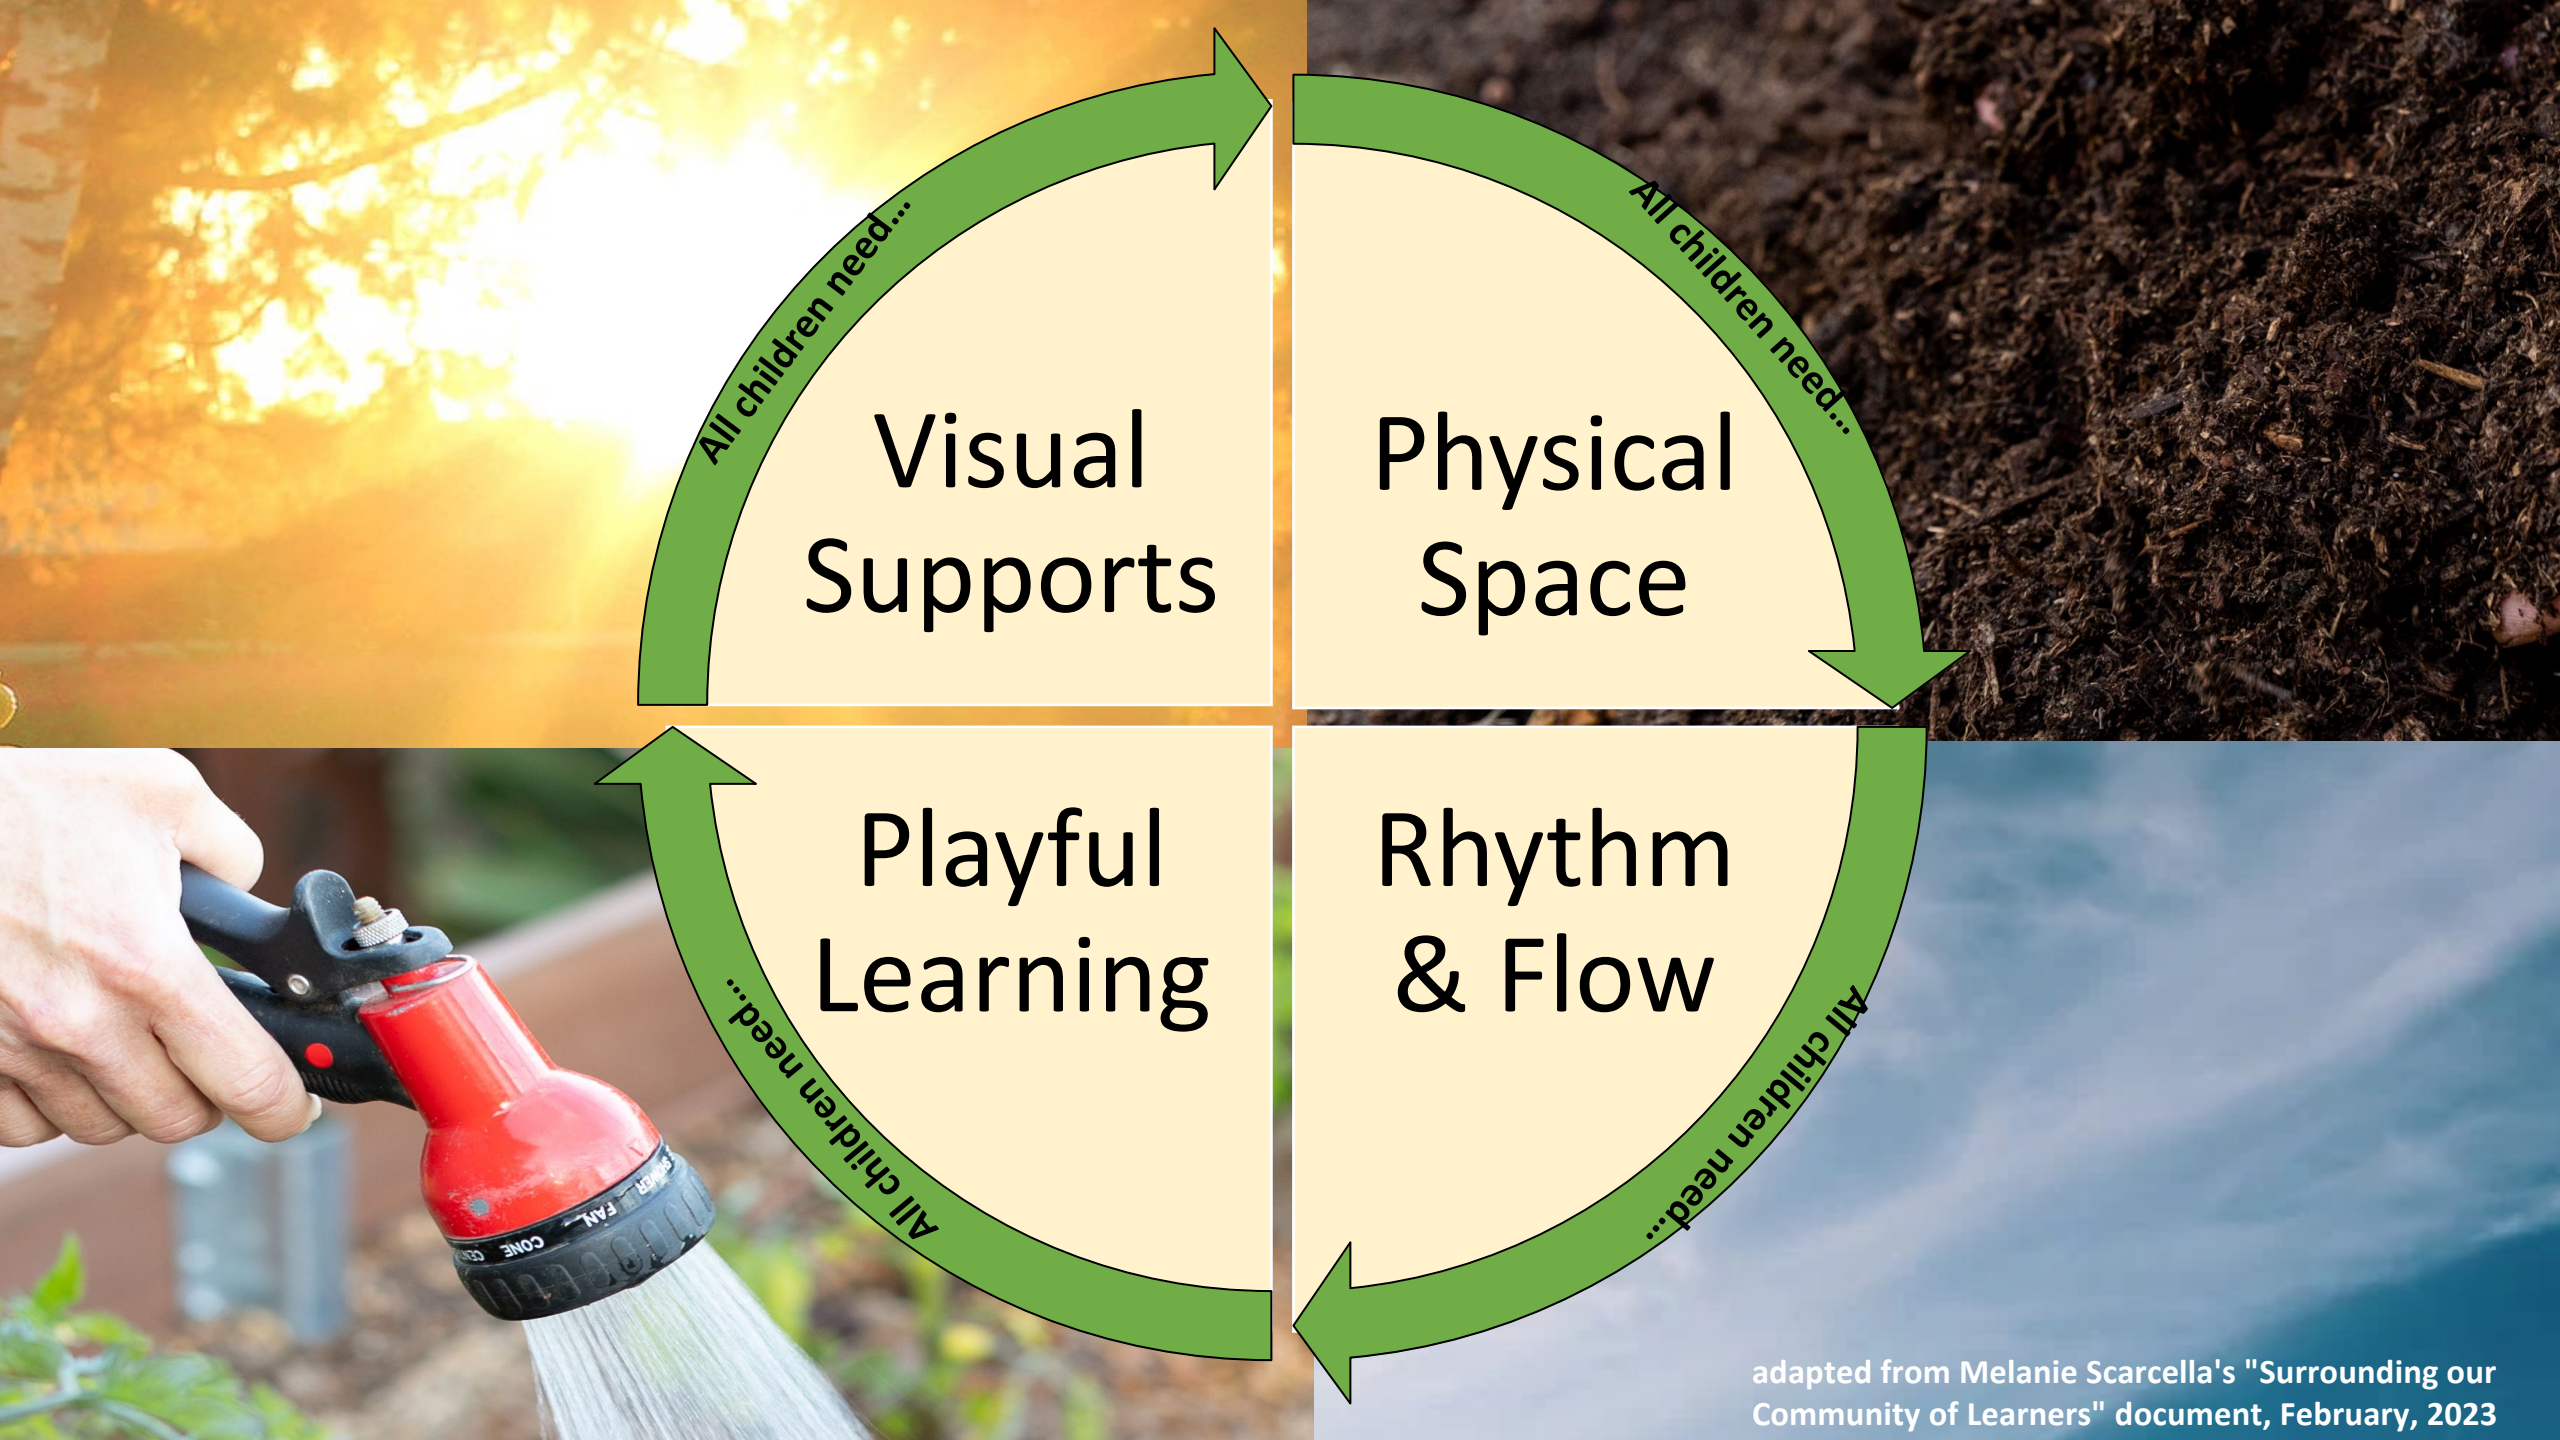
All children need...

Visual Supports

All children need...

Physical Space

Playful Learning

Rhythm & Flow

All children need...

All children need...

SHOWER
FAN
CONE

adapted from Melanie Scarcella's "Surrounding our Community of Learners" document, February, 2023